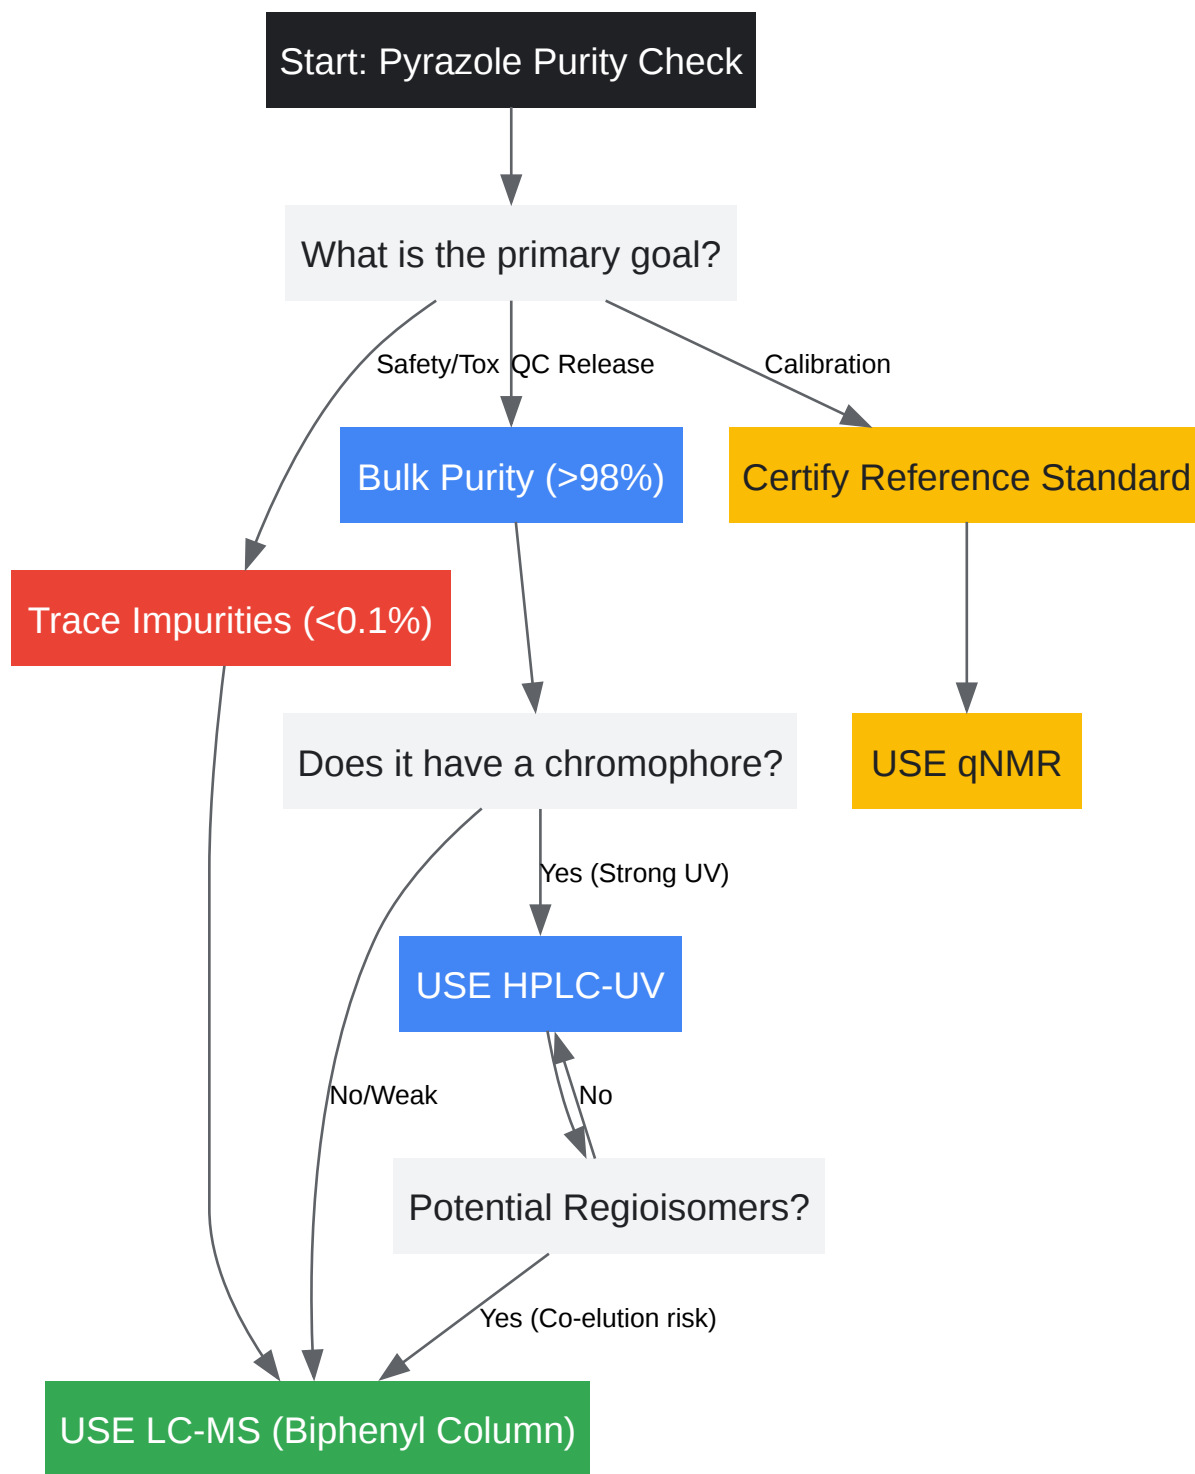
Start: Pyrazole Purity Check

What is the primary goal?

Safety/Tox

QC Release

Calibration

Bulk Purity (>98%)

Certify Reference Standard

Trace Impurities (<0.1%)

Does it have a chromophore?

USE qNMR

Yes (Strong UV)

USE HPLC-UV

No/Weak

No

Potential Regioisomers?

Yes (Co-elution risk)

USE LC-MS (Biphenyl Column)